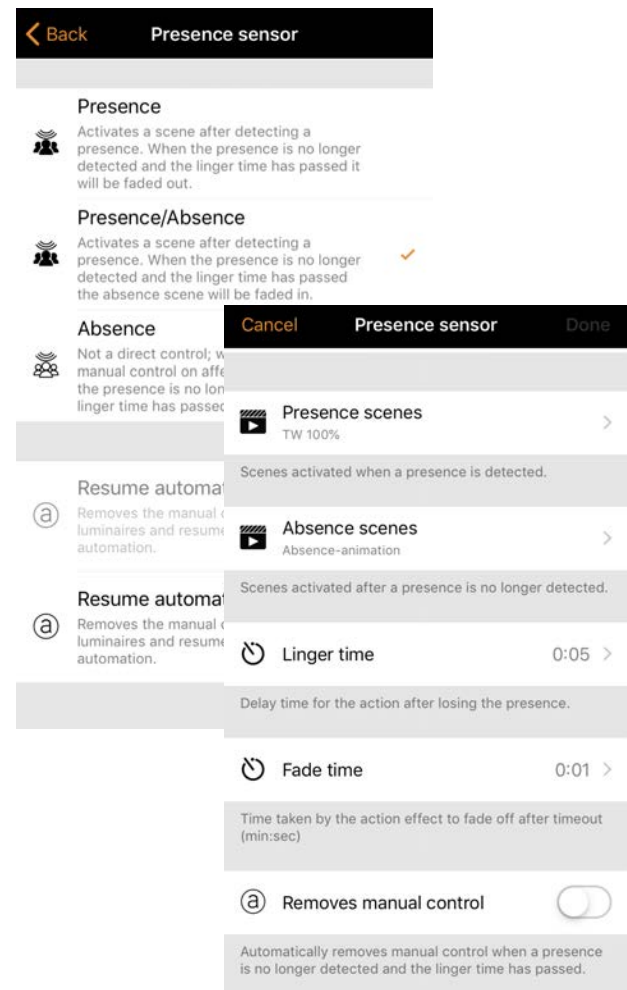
Back Presence sensor

Presence
Activates a scene after detecting a presence. When the presence is no longer detected and the linger time has passed it will be faded out.

Presence/Absence
Activates a scene after detecting a presence. When the presence is no longer detected and the linger time has passed the absence scene will be faded in.

Absence
Not a direct control; w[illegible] manual control on affe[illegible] the presence is no lon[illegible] linger time has passed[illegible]

Resume automa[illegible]
Removes the manual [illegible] luminaires and resume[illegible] automation.

Resume automa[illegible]
Removes the manual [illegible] luminaires and resume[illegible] automation.

Cancel Presence sensor Done

Presence scenes
TW 100%

Scenes activated when a presence is detected.

Absence scenes
Absence-animation

Scenes activated after a presence is no longer detected.

Linger time 0:05

Delay time for the action after losing the presence.

Fade time 0:01

Time taken by the action effect to fade off after timeout (min:sec)

Removes manual control

Automatically removes manual control when a presence is no longer detected and the linger time has passed.